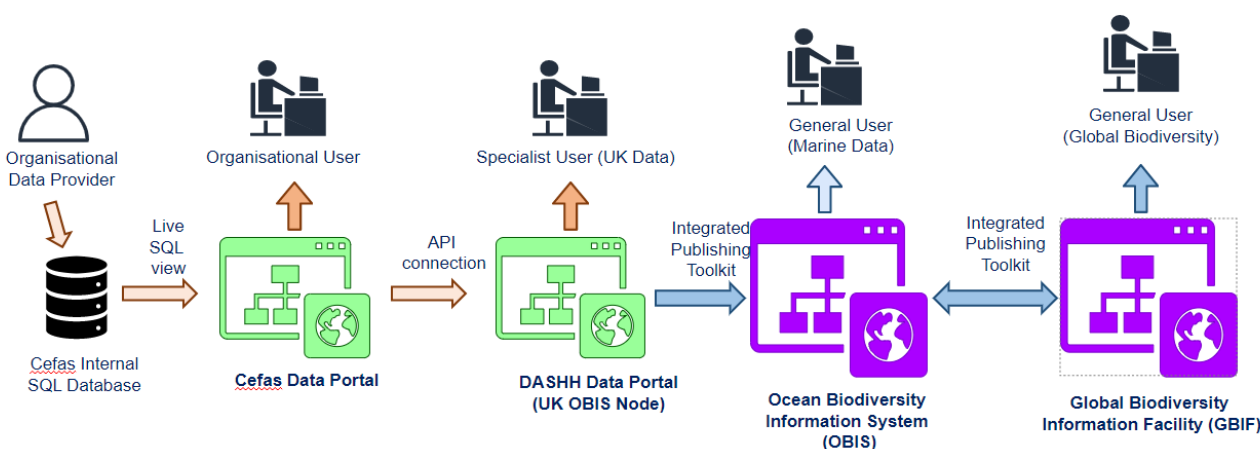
Organisational Data Provider

Cefas Internal SQL Database

Live SQL view

Organisational User

Cefas Data Portal

API connection

Specialist User (UK Data)

DASHH Data Portal (UK OBIS Node)

Integrated Publishing Toolkit

General User (Marine Data)

Ocean Biodiversity Information System (OBIS)

Integrated Publishing Toolkit

General User (Global Biodiversity)

Global Biodiversity Information Facility (GBIF)